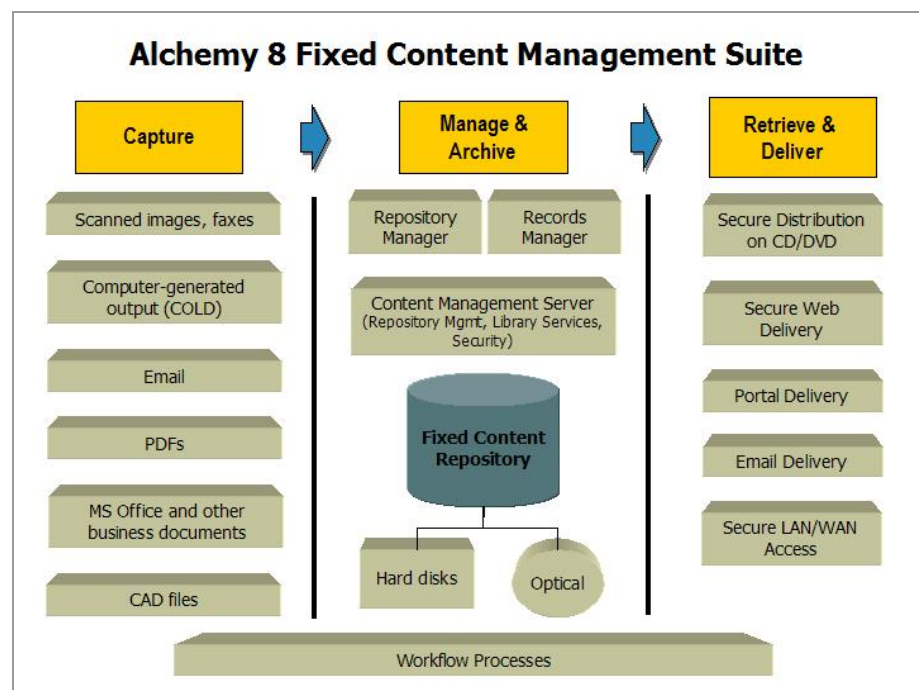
Alchemy 8 Fixed Content Management Suite

Capture

Scanned images, faxes

Computer-generated output (COLD)

Email

PDFs

MS Office and other business documents

CAD files

Manage & Archive

Repository Manager

Records Manager

Content Management Server (Repository Mgmt, Library Services, Security)

Fixed Content Repository

Hard disks

Optical

Retrieve & Deliver

Secure Distribution on CD/DVD

Secure Web Delivery

Portal Delivery

Email Delivery

Secure LAN/WAN Access

Workflow Processes